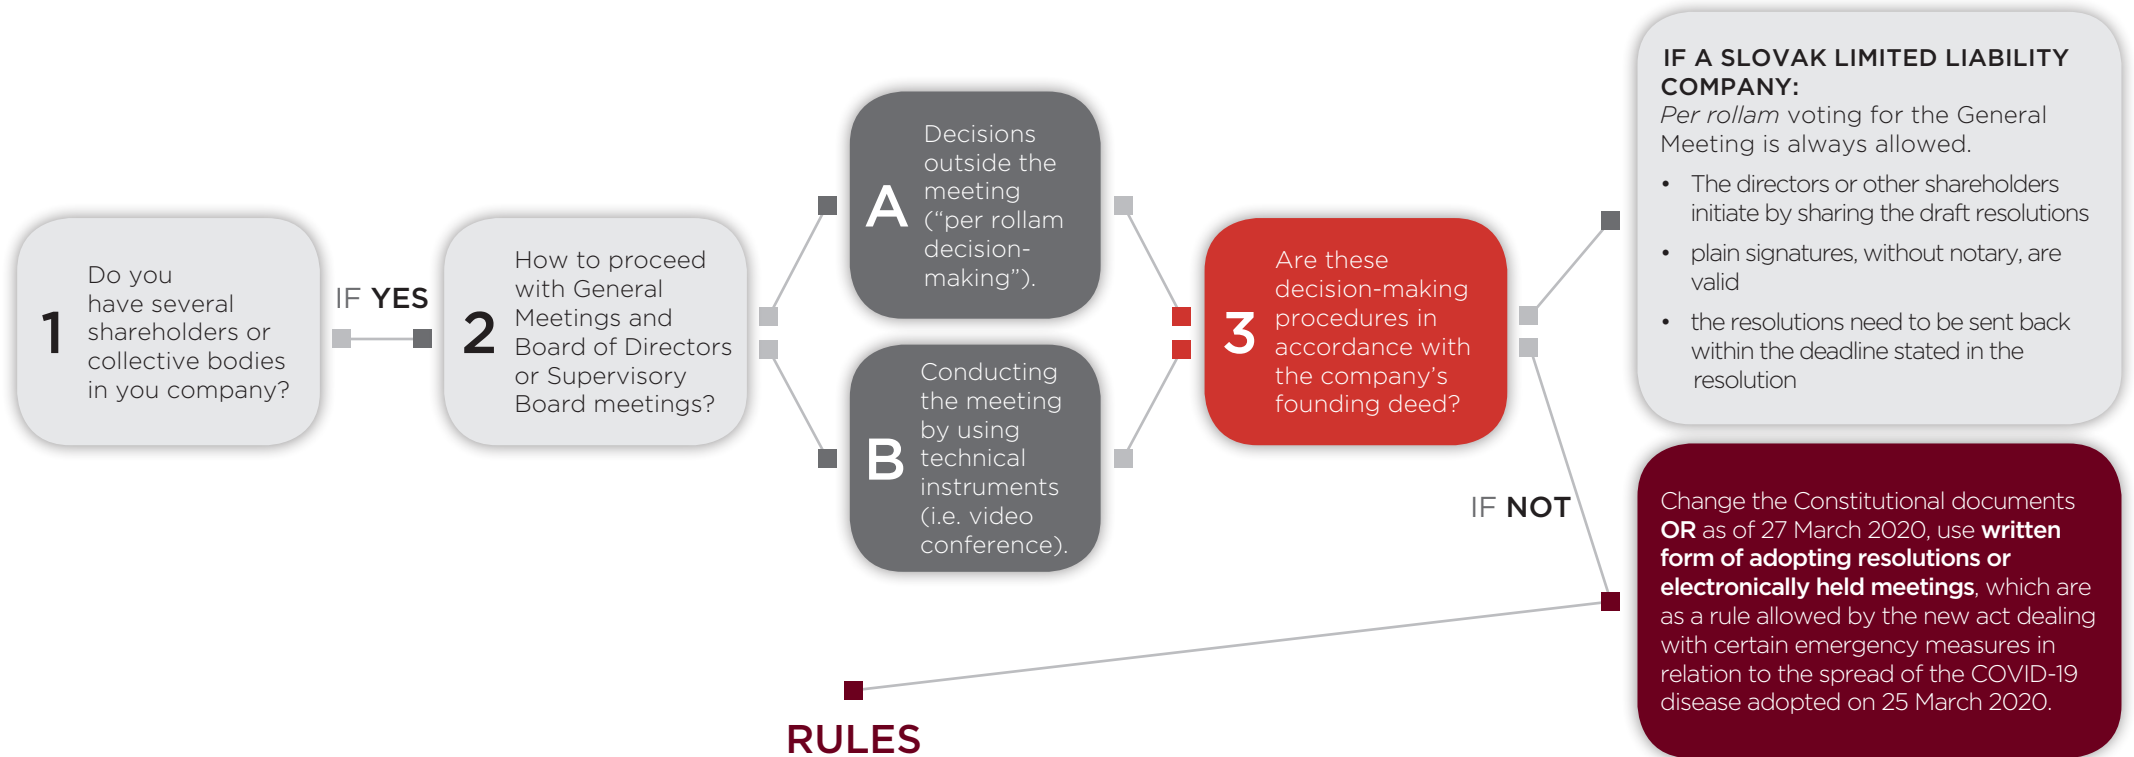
1 Do you have several shareholders or collective bodies in you company?

IF YES

2 How to proceed with General Meetings and Board of Directors or Supervisory Board meetings?

A Decisions outside the meeting ("per rollam decision-making").

B Conducting the meeting by using technical instruments (i.e. video conference).

3 Are these decision-making procedures in accordance with the company's founding deed?

IF A SLOVAK LIMITED LIABILITY COMPANY:
*Per rollam* voting for the General Meeting is always allowed.

- The directors or other shareholders initiate by sharing the draft resolutions
- plain signatures, without notary, are valid
- the resolutions need to be sent back within the deadline stated in the resolution

IF NOT

Change the Constitutional documents **OR** as of 27 March 2020, use **written form of adopting resolutions or electronically held meetings**, which are as a rule allowed by the new act dealing with certain emergency measures in relation to the spread of the COVID-19 disease adopted on 25 March 2020.

RULES